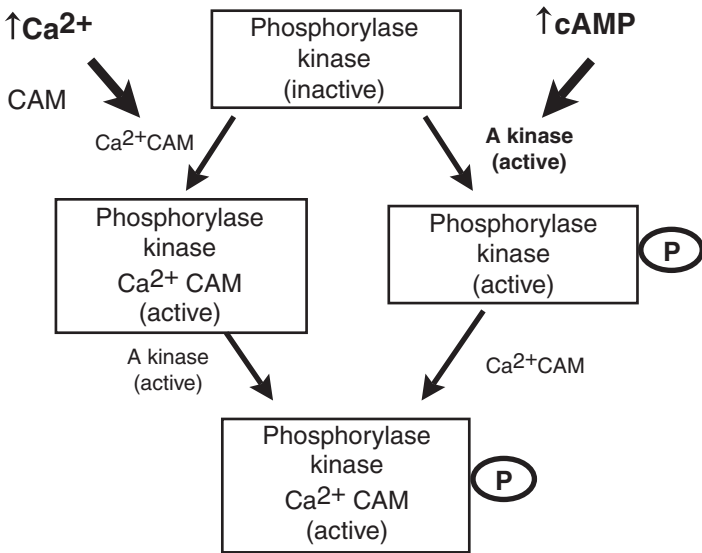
↑$Ca^{2+}$

CAM

Phosphorylase kinase (inactive)

↑cAMP

$Ca^{2+}$CAM

A kinase (active)

Phosphorylase kinase $Ca^{2+}$ CAM (active)

Phosphorylase kinase (active)

P

A kinase (active)

$Ca^{2+}$CAM

Phosphorylase kinase $Ca^{2+}$ CAM (active)

P